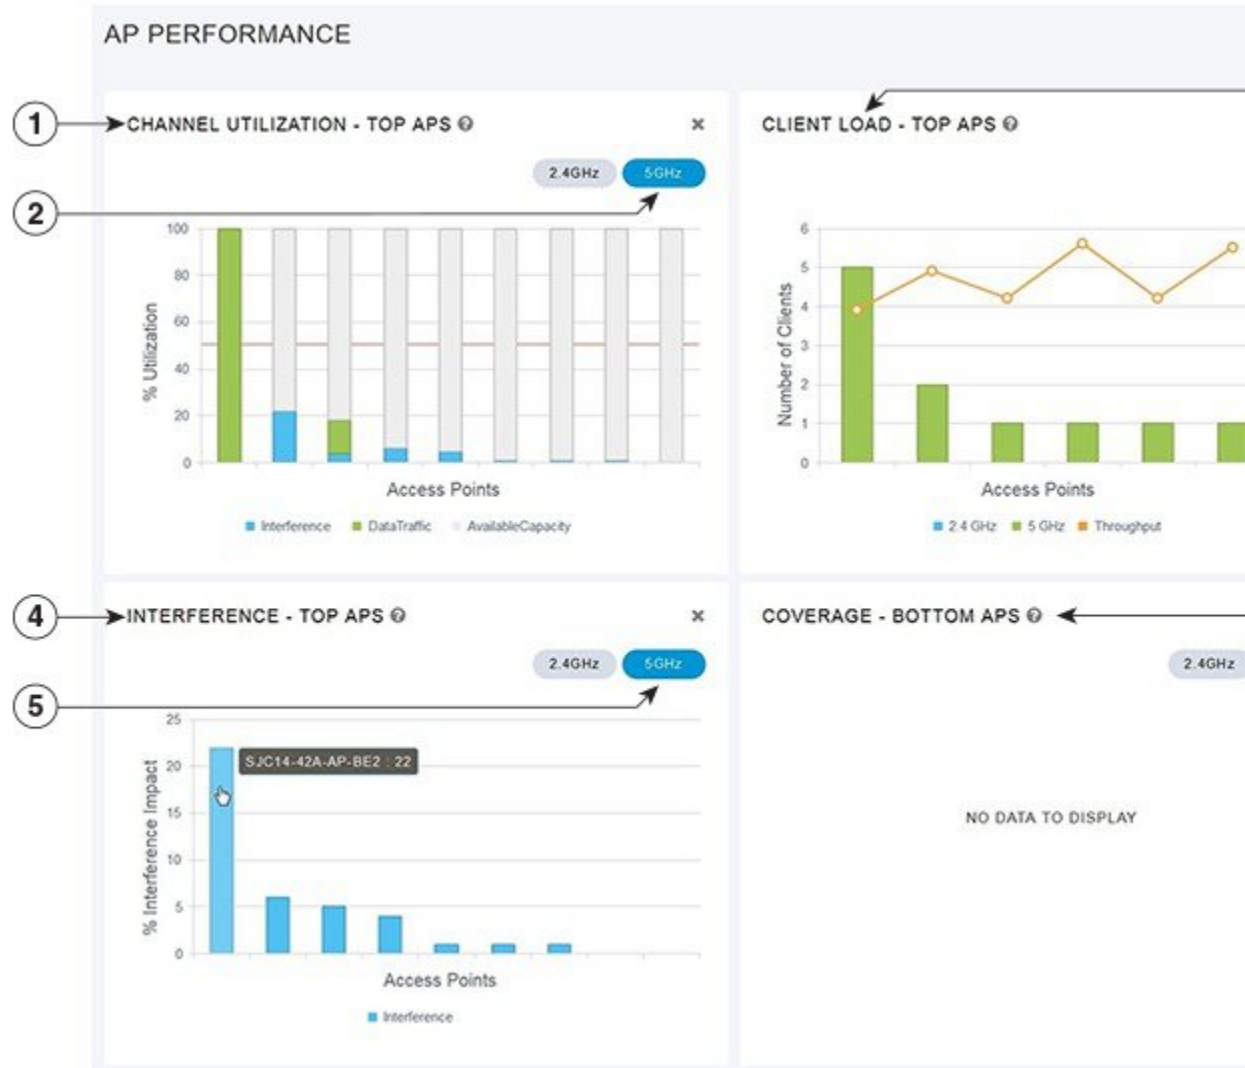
AP PERFORMANCE

1 CHANNEL UTILIZATION - TOP APS ×

2.4GHz 5GHz

2

100
80
60
40
20
0

% Utilization

Access Points

Interference DataTraffic AvailableCapacity

CLIENT LOAD - TOP APS

6
5
4
3
2
1
0

Number of Clients

Access Points

2.4 GHz 5 GHz Throughput

4 INTERFERENCE - TOP APS ×

2.4GHz 5GHz

5

25
20
15
10
5
0

% Interference Impact

SJC14-42A-AP-BE2 : 22

Access Points

Interference

COVERAGE - BOTTOM APS

2.4GHz

NO DATA TO DISPLAY